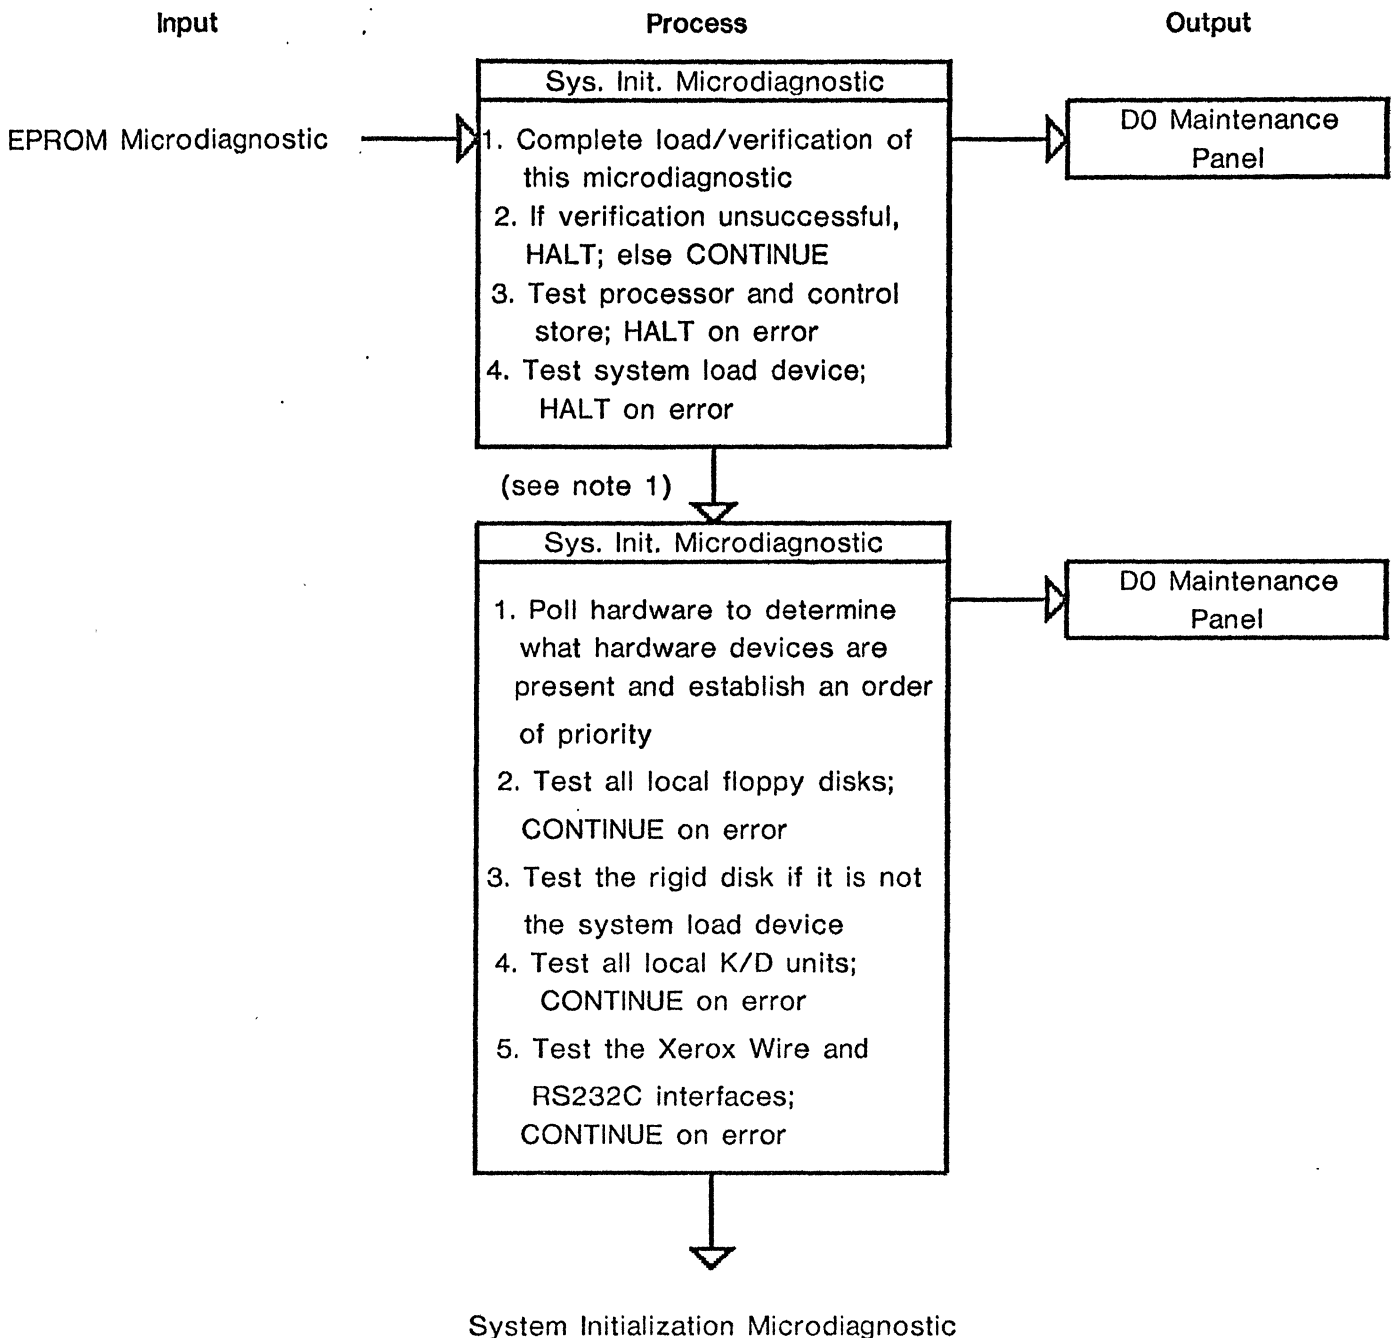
Input

Process

Output

EPROM Microdiagnostic

Sys. Init. Microdiagnostic

1. Complete load/verification of this microdiagnostic
2. If verification unsuccessful, HALT; else CONTINUE
3. Test processor and control store; HALT on error
4. Test system load device; HALT on error

D0 Maintenance Panel

(see note 1)

Sys. Init. Microdiagnostic

1. Poll hardware to determine what hardware devices are present and establish an order of priority
2. Test all local floppy disks; CONTINUE on error
3. Test the rigid disk if it is not the system load device
4. Test all local K/D units; CONTINUE on error
5. Test the Xerox Wire and RS232C interfaces; CONTINUE on error

D0 Maintenance Panel

System Initialization Microdiagnostic